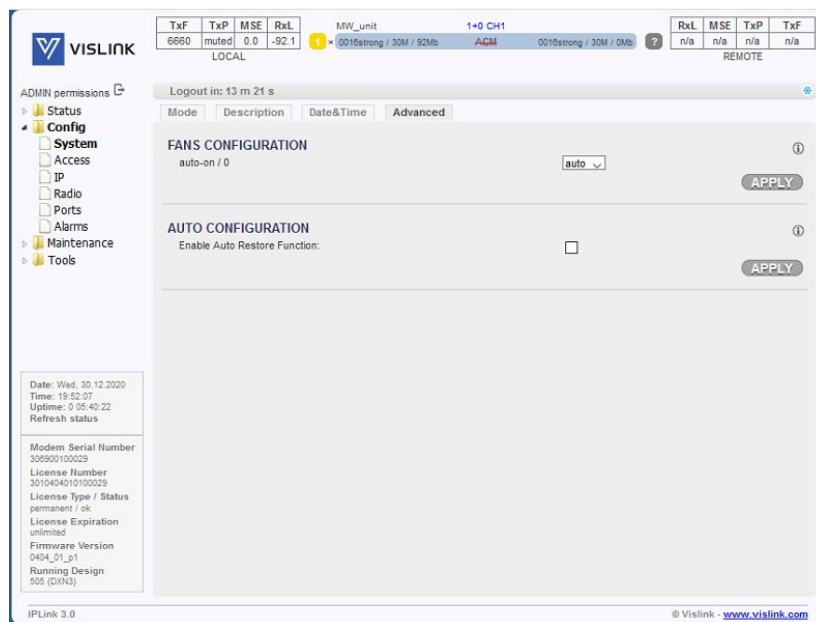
VISLINK

| TxF | TxP | MSE | RxL |
|---|---|---|---|
| 6660 | muted | 0.0 | -92.1 |

LOCAL

MW_unit 1+0 CH1
1 × 0016strong / 30M / 92Mb ACM 0016strong / 30M / 0Mb ?

| RxL | MSE | TxP | TxF |
|---|---|---|---|
| n/a | n/a | n/a | n/a |

REMOTE

ADMIN permissions
Status
Config
System
Access
IP
Radio
Ports
Alarms
Maintenance
Tools

Logout in: 13 m 21 s

Mode Description Date&Time Advanced

FANS CONFIGURATION
auto-on / 0
auto
APPLY

AUTO CONFIGURATION
Enable Auto Restore Function:
APPLY

Date: Wed, 30.12.2020
Time: 19:52:07
Uptime: 0 05:40:22
Refresh status

Modem Serial Number
306900100029
License Number
3010404010100029
License Type / Status
permanent / ok
License Expiration
unlimited
Firmware Version
0404_01_p1
Running Design
505 (DXN3)

IPLink 3.0

© Vislink - www.vislink.com